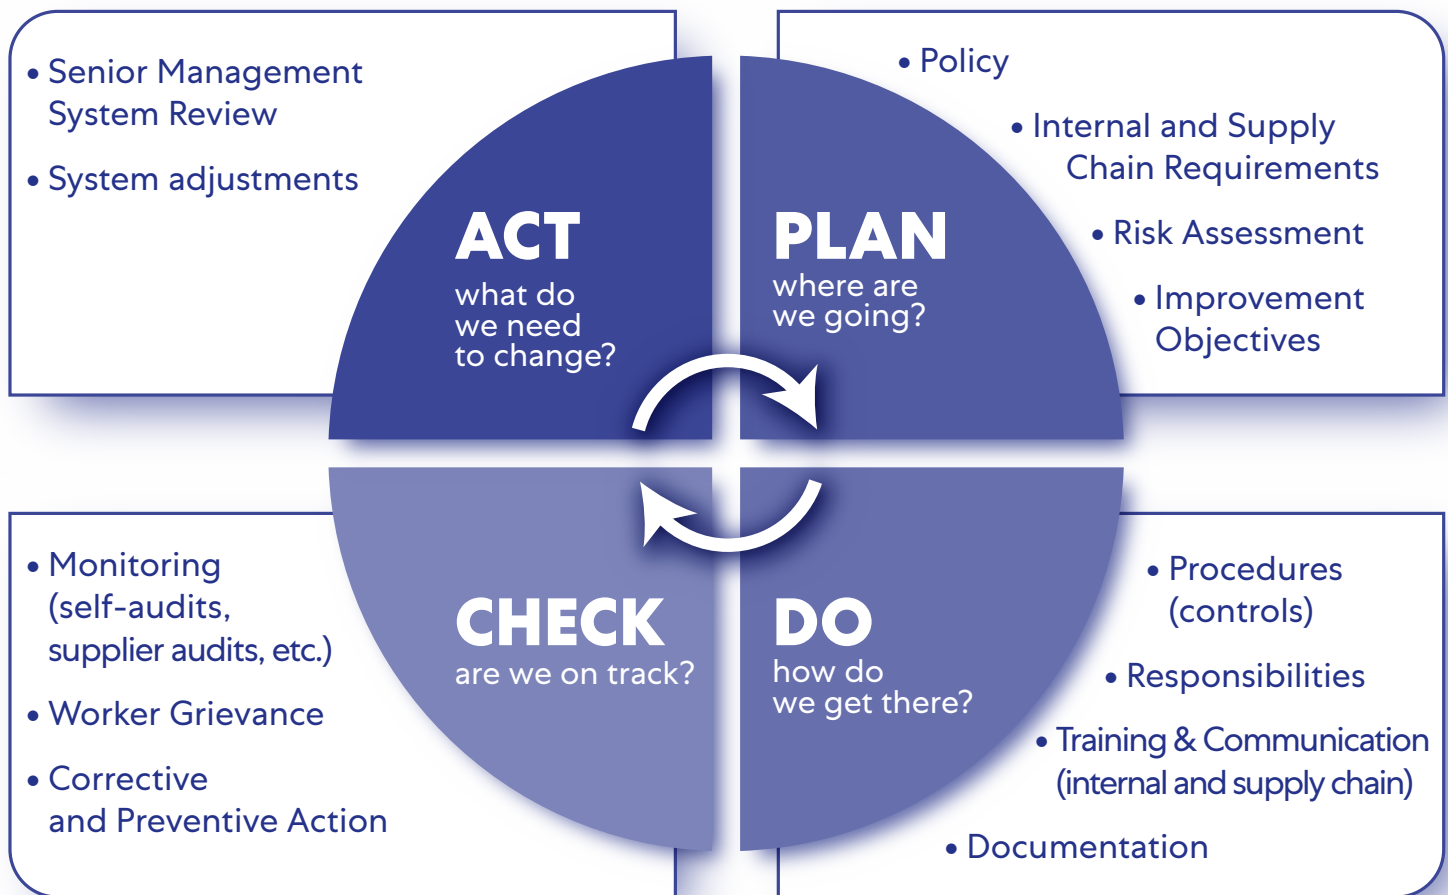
• Senior Management System Review

• System adjustments

ACT
what do we need to change?

PLAN
where are we going?

• Policy

• Internal and Supply Chain Requirements

• Risk Assessment

• Improvement Objectives

• Monitoring (self-audits, supplier audits, etc.)

• Worker Grievance

• Corrective and Preventive Action

CHECK
are we on track?

DO
how do we get there?

• Procedures (controls)

• Responsibilities

• Training & Communication (internal and supply chain)

• Documentation